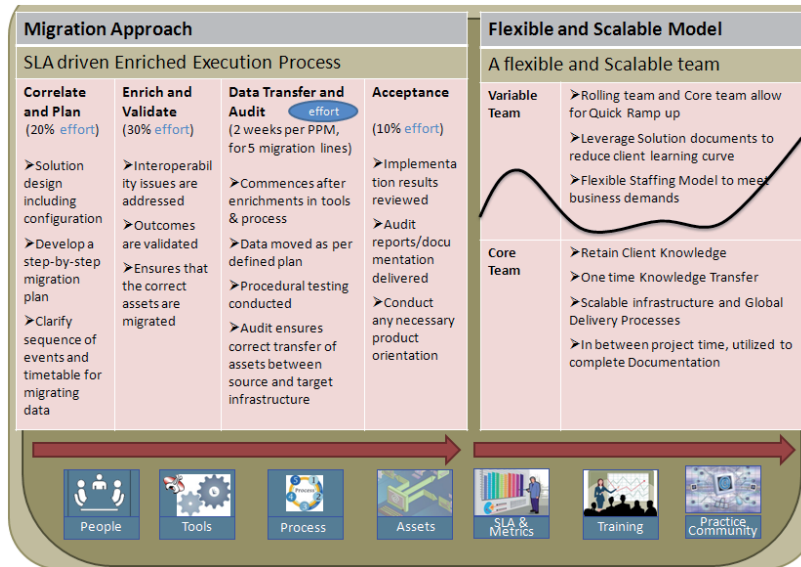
Migration Approach

SLA driven Enriched Execution Process

Correlate and Plan
(20% effort)

➢Solution design including configuration

➢Develop a step-by-step migration plan

➢Clarify sequence of events and timetable for migrating data

Enrich and Validate
(30% effort)

➢Interoperability issues are addressed

➢Outcomes are validated

➢Ensures that the correct assets are migrated

Data Transfer and Audit effort
(2 weeks per PPM, for 5 migration lines)

➢Commences after enrichments in tools & process

➢Data moved as per defined plan

➢Procedural testing conducted

➢Audit ensures correct transfer of assets between source and target infrastructure

Acceptance

(10% effort)

➢Implementation results reviewed

➢Audit reports/documentation delivered

➢Conduct any necessary product orientation

Flexible and Scalable Model

A flexible and Scalable team

Variable Team

➢Rolling team and Core team allow for Quick Ramp up

➢Leverage Solution documents to reduce client learning curve

➢Flexible Staffing Model to meet business demands

Core Team

➢Retain Client Knowledge

➢One time Knowledge Transfer

➢Scalable infrastructure and Global Delivery Processes

➢In between project time, utilized to complete Documentation

People

Tools

Process

Process

Assets

SLA & Metrics

Training

Practice Community